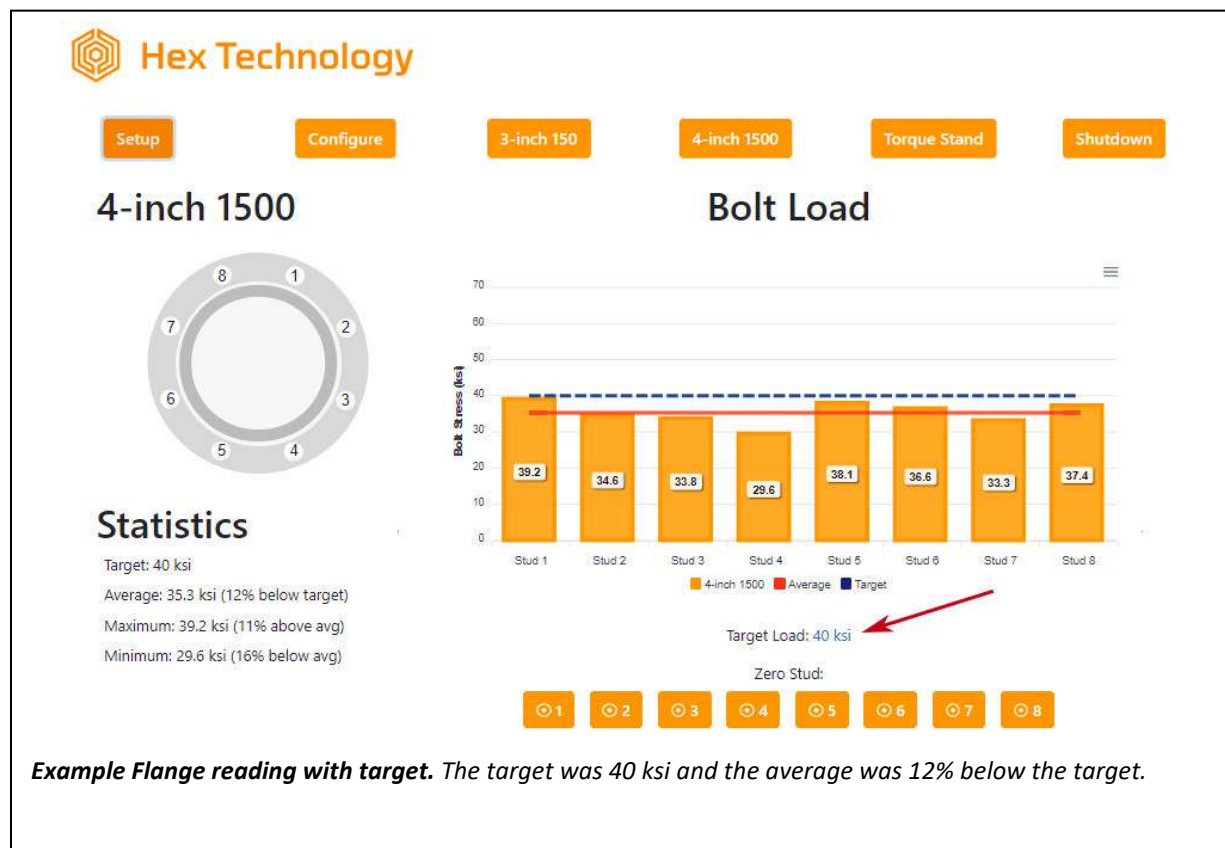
Hex Technology

Setup Configure 3-inch 150 4-inch 1500 Torque Stand Shutdown

4-inch 1500

8 1 7 2 6 3 5 4

Statistics

Target: 40 ksi

Average: 35.3 ksi (12% below target)

Maximum: 39.2 ksi (11% above avg)

Minimum: 29.6 ksi (16% below avg)

Bolt Load

70
60
50
40
30
20
10
0

Bolt Stress (ksi)

39.2 34.6 33.8 29.6 38.1 36.6 33.3 37.4

Stud 1 Stud 2 Stud 3 Stud 4 Stud 5 Stud 6 Stud 7 Stud 8

4-inch 1500 Average Target

Target Load: 40 ksi

Zero Stud:

⊙1 ⊙2 ⊙3 ⊙4 ⊙5 ⊙6 ⊙7 ⊙8

***Example Flange reading with target.*** *The target was 40 ksi and the average was 12% below the target.*